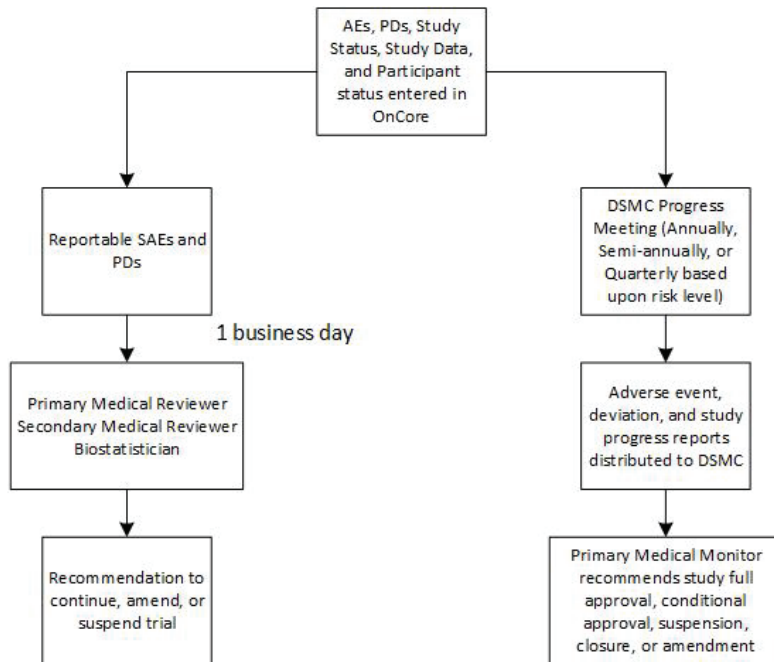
AEs, PDs, Study Status, Study Data, and Participant status entered in OnCore

Reportable SAEs and PDs

1 business day

Primary Medical Reviewer
Secondary Medical Reviewer
Biostatistician

Recommendation to continue, amend, or suspend trial

DSMC Progress Meeting (Annually, Semi-annually, or Quarterly based upon risk level)

Adverse event, deviation, and study progress reports distributed to DSMC

Primary Medical Monitor recommends study full approval, conditional approval, suspension, closure, or amendment